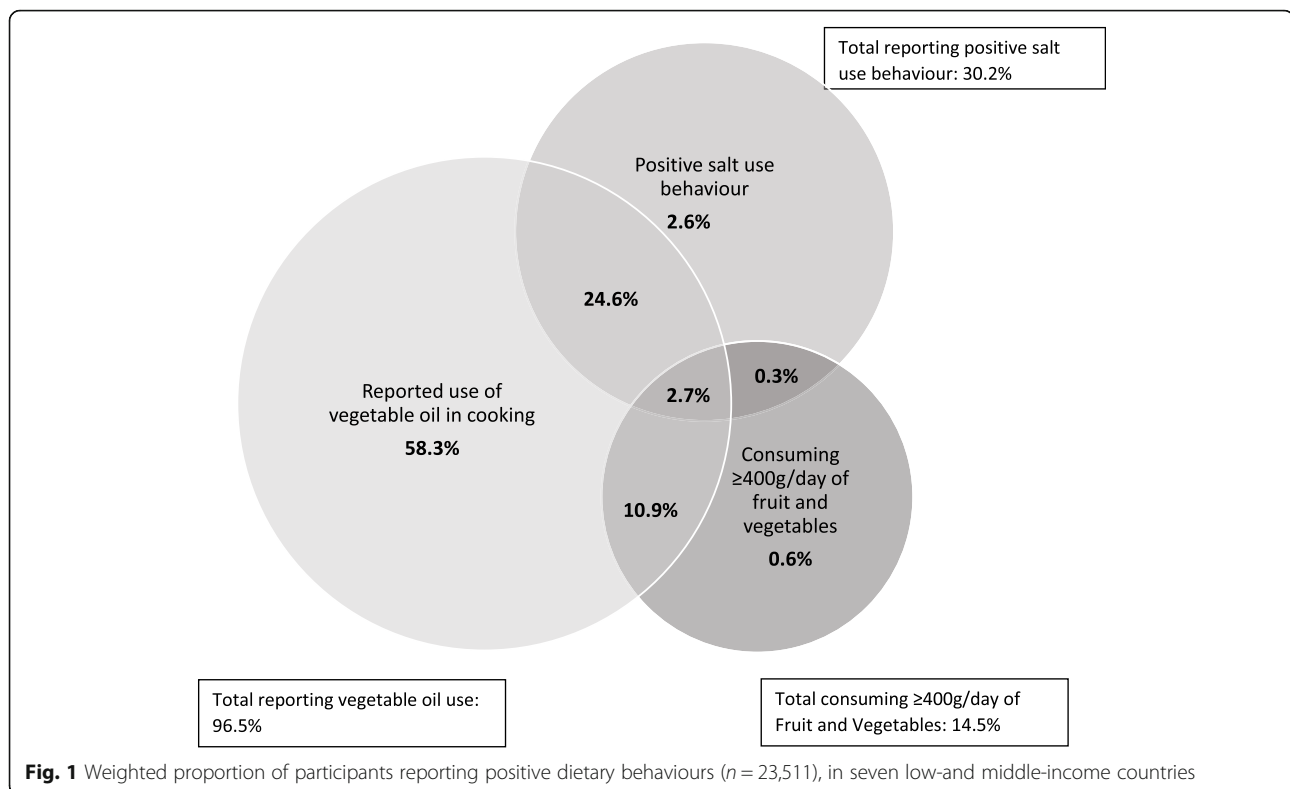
Total reporting positive salt use behaviour: 30.2%

Positive salt use behaviour
2.6%

24.6%

Reported use of vegetable oil in cooking
58.3%

2.7%

0.3%

Consuming ≥400g/day of fruit and vegetables
0.6%

10.9%

Total reporting vegetable oil use: 96.5%

Total consuming ≥400g/day of Fruit and Vegetables: 14.5%

**Fig. 1** Weighted proportion of participants reporting positive dietary behaviours ($n = 23{,}511$), in seven low-and middle-income countries